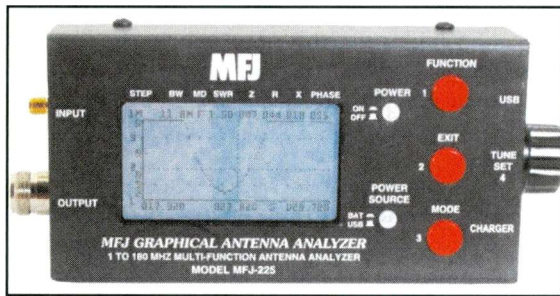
MFJ

STEP BW MD SWR Z R X PHASE

INPUT

OUTPUT

POWER
ON
OFF

POWER SOURCE
BAT
USB

FUNCTION
1

EXIT
2

MODE
3

USB

TUNE SET
4

CHARGER

MFJ GRAPHICAL ANTENNA ANALYZER
1 TO 180 MHZ MULTI-FUNCTION ANTENNA ANALYZER
MODEL MFJ-225